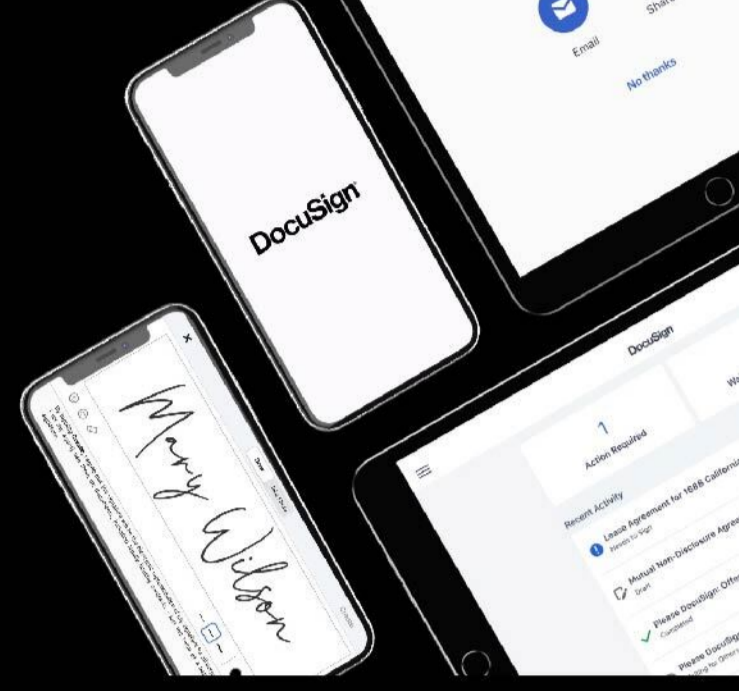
Email
Share
No thanks

DocuSign

Mary Wilson
Done

DocuSign
1
Action Required
Wa
Recent Activity
Lease Agreement for 1688 California
Needs to Sign
Mutual Non-Disclosure Agree
Draft
Please DocuSign: Offer
Completed
Please DocuSign
Waiting for Others